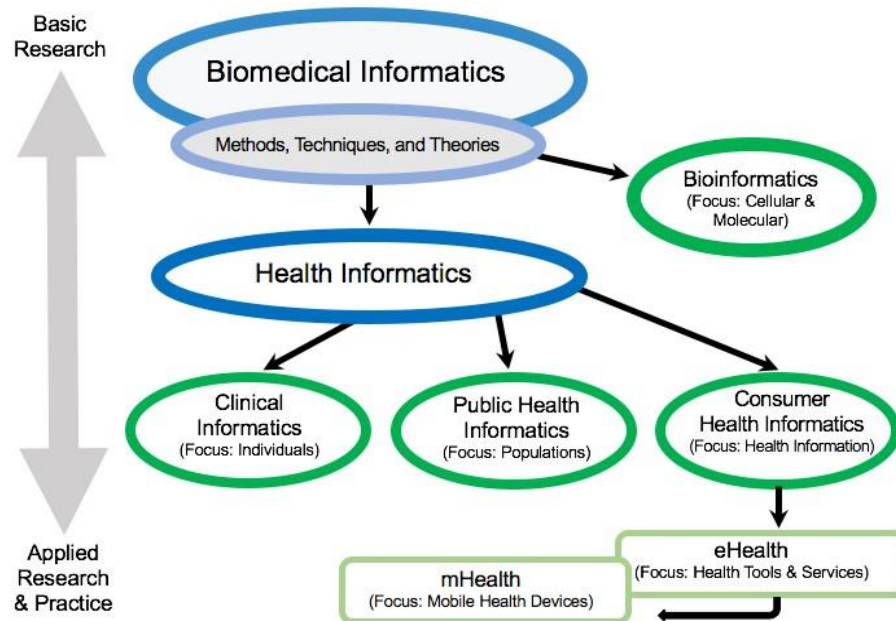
Basic Research

Biomedical Informatics

Methods, Techniques, and Theories

Bioinformatics
(Focus: Cellular & Molecular)

Health Informatics

Clinical Informatics
(Focus: Individuals)

Public Health Informatics
(Focus: Populations)

Consumer Health Informatics
(Focus: Health Information)

Applied Research & Practice

eHealth
(Focus: Health Tools & Services)

mHealth
(Focus: Mobile Health Devices)